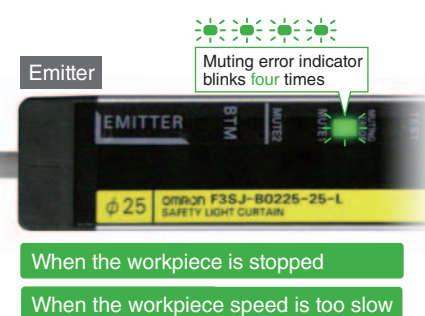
Emitter

Muting error indicator blinks four times

EMITTER

BTM

MUTE2

MUTE1

MUTING ERROR

TEST

$\phi$25

omron F3SJ-B0225-25-L

SAFETY LIGHT CURTAIN

When the workpiece is stopped

When the workpiece speed is too slow